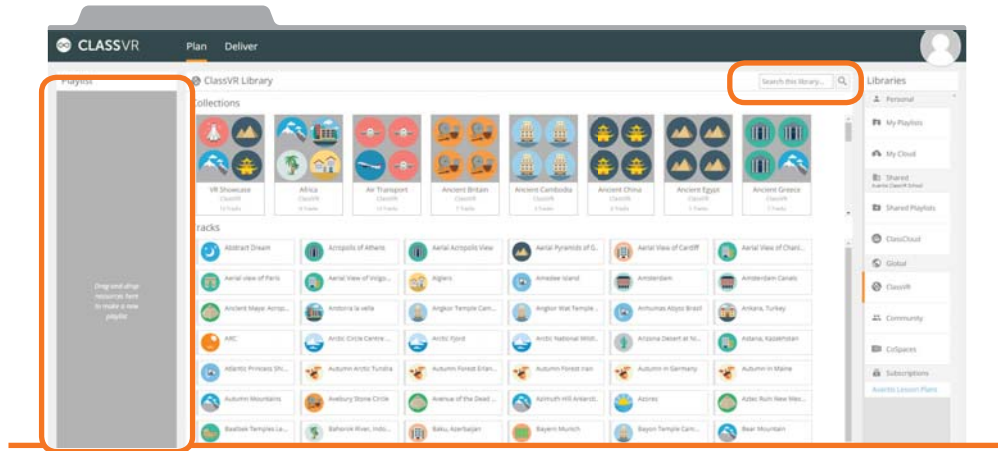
CLASSVR Plan Deliver

Playlist

Drag and drop resources here to make a new playlist

ClassVR Library

Search this library...

Collections

VR Showcase
ClassVR
14 Tracks

Africa
ClassVR
8 Tracks

Air Transport
ClassVR
14 Tracks

Ancient Britain
ClassVR
7 Tracks

Ancient Cambodia
ClassVR
3 Tracks

Ancient China
ClassVR
8 Tracks

Ancient Egypt
ClassVR
7 Tracks

Ancient Greece
ClassVR
7 Tracks

Tracks

Abstract Dream
Acropolis of Athens
Aerial Acropolis View
Aerial Pyramids of G...
Aerial View of Cardiff
Aerial View of Charl...
Aerial view of Paris
Aerial View of Inigo...
Algiers
Amedee Island
Amsterdam
Amsterdam Canals
Ancient Maya: Acrop...
Antoria la vella
Angkor Temple Cam...
Angkor Wat Temple ...
Anhumas Abyss Brazil
Ankara, Turkey
ARC
Arctic Circle Centre...
Arctic Fjord
Arctic National Wild...
Arizona Desert at Ni...
Astana, Kazakhstan
Atlantic Princess Shi...
Autumn Arctic Tundra
Autumn Forest Erlan...
Autumn Forest Iran
Autumn in Germany
Autumn in Maine
Autumn Mountains
Avebury Stone Circle
Avenue of the Dead ...
Azmuth Hill Antarcti...
Azores
Aztec Ruin New Mex...
Baalbek Temples Le...
Bahorok River, Indo...
Baku, Azerbaijan
Bayern Munich
Bayon Temple Cam...
Bear Mountain

Libraries

Personal
My Playlists
My Cloud
Shared
Avantis ClassVR School
Shared Playlists
ClassCloud
Global
ClassVR
Community
CoSpaces
Subscriptions
Avantis Lesson Plans